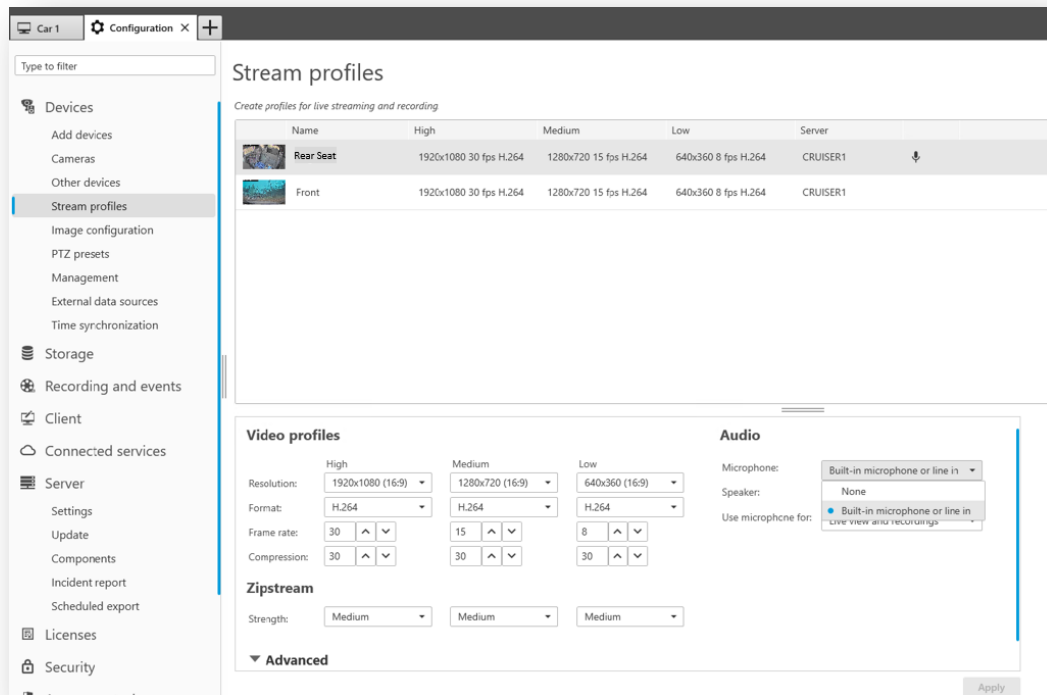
Car 1 | Configuration × | +

Type to filter

Devices
Add devices
Cameras
Other devices
Stream profiles
Image configuration
PTZ presets
Management
External data sources
Time synchronization

Storage

Recording and events

Client

Connected services

Server
Settings
Update
Components
Incident report
Scheduled export

Licenses

Security

Stream profiles

Create profiles for live streaming and recording

| Name | High | Medium | Low | Server |
|---|---|---|---|---|
| Rear Seat | 1920x1080 30 fps H.264 | 1280x720 15 fps H.264 | 640x360 8 fps H.264 | CRUISER1 |
| Front | 1920x1080 30 fps H.264 | 1280x720 15 fps H.264 | 640x360 8 fps H.264 | CRUISER1 |

Video profiles

| | High | Medium | Low |
|---|---|---|---|
| Resolution: | 1920x1080 (16:9) | 1280x720 (16:9) | 640x360 (16:9) |
| Format: | H.264 | H.264 | H.264 |
| Frame rate: | 30 | 15 | 8 |
| Compression: | 30 | 30 | 30 |

Zipstream

Strength: Medium Medium Medium

▼ Advanced

Audio

Microphone: Built-in microphone or line in
Speaker:
Use microphone for: Live view and recordings

None
Built-in microphone or line in

Apply